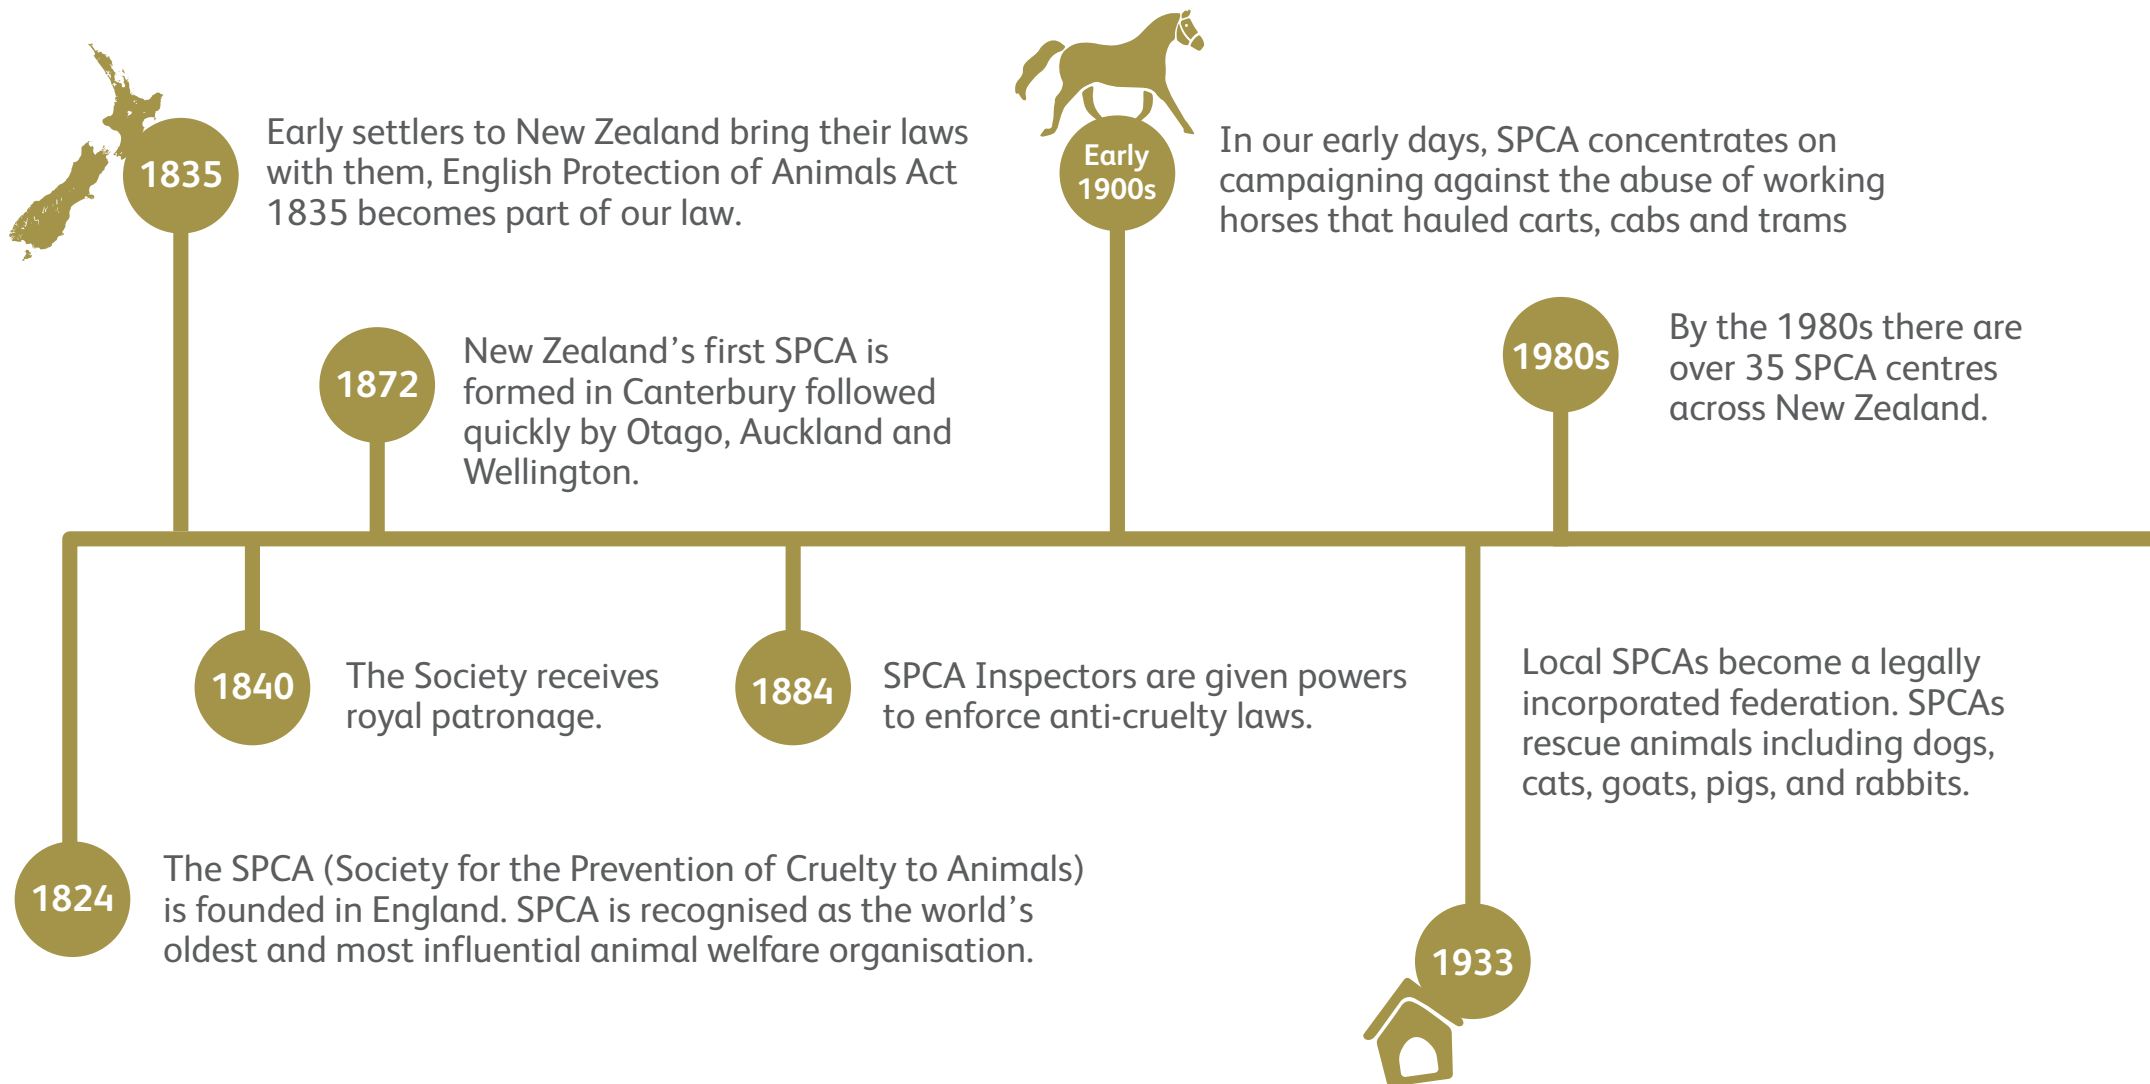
1835

Early settlers to New Zealand bring their laws with them, English Protection of Animals Act 1835 becomes part of our law.

Early 1900s

In our early days, SPCA concentrates on campaigning against the abuse of working horses that hauled carts, cabs and trams

1872

New Zealand's first SPCA is formed in Canterbury followed quickly by Otago, Auckland and Wellington.

1980s

By the 1980s there are over 35 SPCA centres across New Zealand.

1840

The Society receives royal patronage.

1884

SPCA Inspectors are given powers to enforce anti-cruelty laws.

Local SPCAs become a legally incorporated federation. SPCAs rescue animals including dogs, cats, goats, pigs, and rabbits.

1824

The SPCA (Society for the Prevention of Cruelty to Animals) is founded in England. SPCA is recognised as the world's oldest and most influential animal welfare organisation.

1933